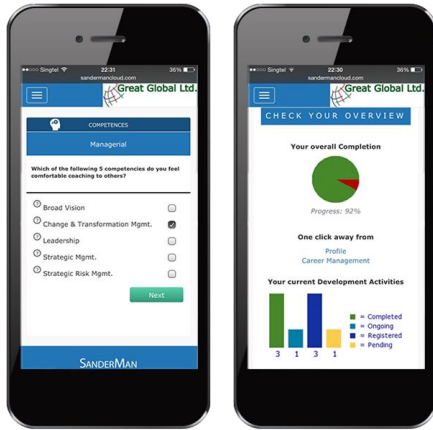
Singtel 22:31 36%
sandermancloud.com
Great Global Ltd.
COMPETENCES
Managerial
Which of the following 5 competencies do you feel comfortable coaching to others?
Broad Vision
Change & Transformation Mgmt.
Leadership
Strategic Mgmt.
Strategic Risk Mgmt.
Next
SANDERMAN

Singtel 22:30 36%
sandermancloud.com
Great Global Ltd.
CHECK YOUR OVERVIEW
Your overall Completion
Progress: 92%
One click away from
Profile
Career Management
Your current Development Activities
3 1 3 1
= Completed
= Ongoing
= Registered
= Pending